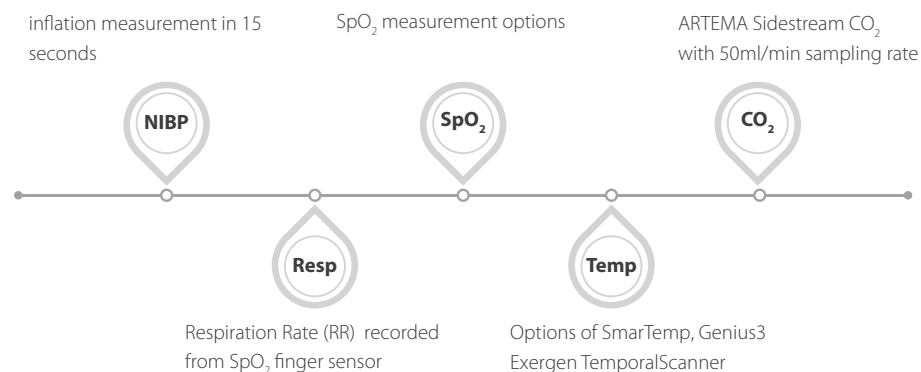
inflation measurement in 15 seconds

$SpO_2$ measurement options

ARTEMA Sidestream $CO_2$ with 50ml/min sampling rate

NIBP

$SpO_2$

$CO_2$

Resp

Temp

Respiration Rate (RR) recorded from $SpO_2$ finger sensor

Options of SmarTemp, Genius3 Exergen TemporalScanner